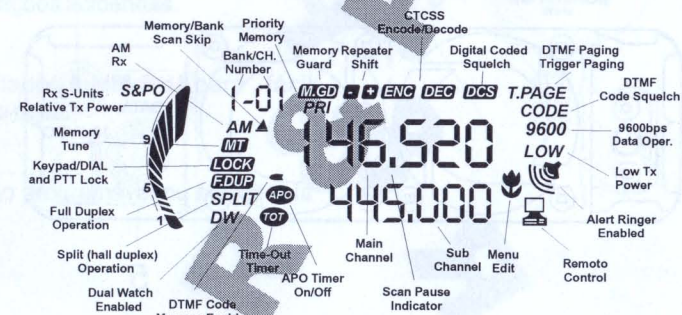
Memory/Bank Scan Skip

Priority Memory

CTCSS Encode/Decode

AM Rx

Bank/CH. Number

Memory Guard

Repeater Shift

Digital Coded Squelch

DTMF Paging Trigger Paging

S&PO

1-01

M.GD

PRI

- +

ENC

DEC

DCS

T.PAGE

CODE

DTMF Code Squelch

Rx S-Units Relative Tx Power

AM

9600

9600bps Data Oper.

Memory Tune

9

MT

146.520

LOW

Keypad/DIAL and PTT Lock

LOCK

Low Tx Power

5

F.DUP

Full Duplex Operation

SPLIT

APO

445.000

1

DW

TOT

Alert Ringer Enabled

Split (hall duplex) Operation

Time-Out Timer

Main Channel

Sub Channel

Menu Edit

Remoto Control

APO Timer On/Off

Dual Watch Enabled

DTMF Code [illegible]

Scan Pause Indicator